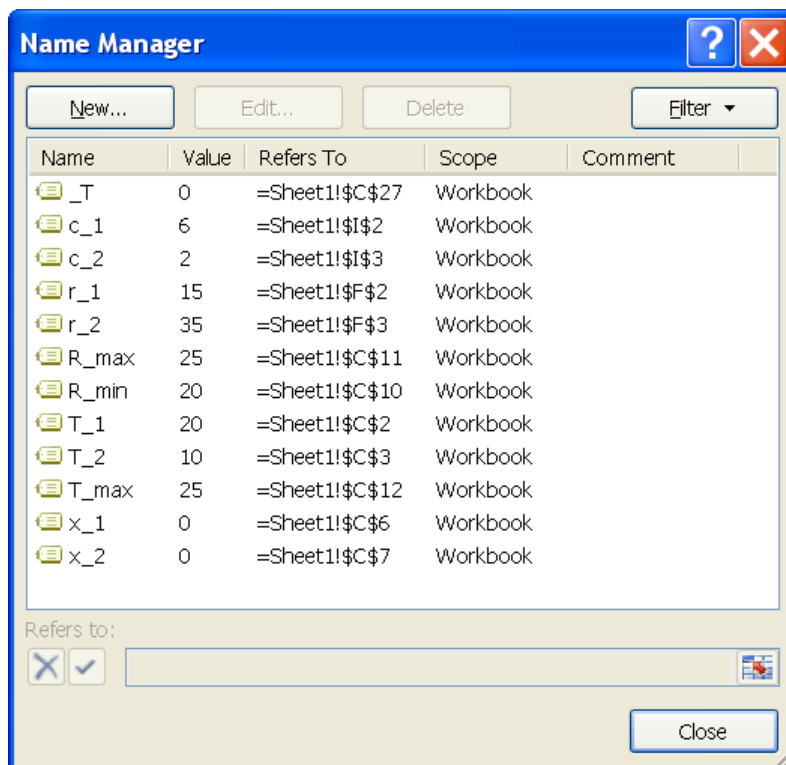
Name Manager

New... Edit... Delete Filter

| Name | Value | Refers To | Scope | Comment |
|---|---|---|---|---|
| _T | 0 | =Sheet1!$C$27 | Workbook | |
| c_1 | 6 | =Sheet1!$I$2 | Workbook | |
| c_2 | 2 | =Sheet1!$I$3 | Workbook | |
| r_1 | 15 | =Sheet1!$F$2 | Workbook | |
| r_2 | 35 | =Sheet1!$F$3 | Workbook | |
| R_max | 25 | =Sheet1!$C$11 | Workbook | |
| R_min | 20 | =Sheet1!$C$10 | Workbook | |
| T_1 | 20 | =Sheet1!$C$2 | Workbook | |
| T_2 | 10 | =Sheet1!$C$3 | Workbook | |
| T_max | 25 | =Sheet1!$C$12 | Workbook | |
| x_1 | 0 | =Sheet1!$C$6 | Workbook | |
| x_2 | 0 | =Sheet1!$C$7 | Workbook | |

Refers to:

Close